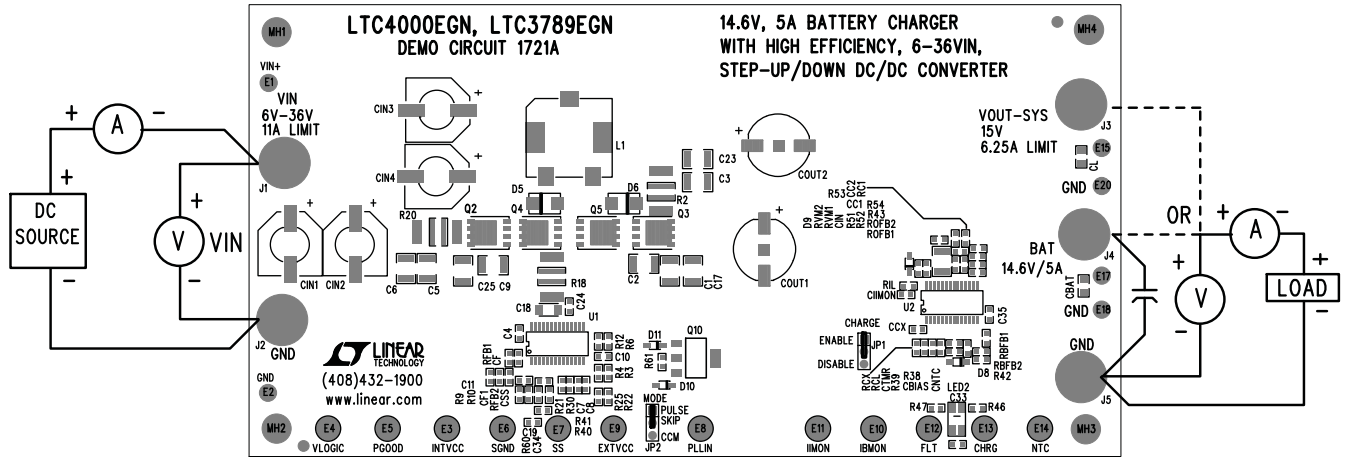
MH1

LTC4000EGN, LTC3789EGN
DEMO CIRCUIT 1721A

14.6V, 5A BATTERY CHARGER
WITH HIGH EFFICIENCY, 6-36VIN,
STEP-UP/DOWN DC/DC CONVERTER

MH4

VIN+
E1
VIN
6V-36V
11A LIMIT
J1

+ A –

+
DC
SOURCE
–

+
V VIN
–

CIN3
CIN4
L1
C23
C3
COUT2
R20
Q2
Q4
D5
Q5
D6
R2
Q3
CIN1
CIN2
C6
C5
C25
C9
R18
C2
C1
C17
COUT1
C24
C18
U1
C4
RFB1
CF
R12
R6
C10
R4
R3
C11
R10
R9
CF1
RFB2
CSS
R21
R30
C7
C8
R25
R22
R41
R40
R60
C19
C34
D11
Q10
R61
D10
MODE
PULSE
SKIP
CCM
JP2

J2
GND
GND
E2

LINEAR
TECHNOLOGY
(408)432-1900
www.linear.com

D9
RVM2
RVM1
CIN
R51
R52
CC1
R54
R43
R53
CC2
RC1
ROFB2
ROFB1
RIL
CIIMON
U2
C35
CHARGE
ENABLE
DISABLE
JP1
CCX
RBFB1
RBFB2
R42
D8
RCX
RCL
CTMR
R39
R38
CBIAS
CNTC
LED2
C33
R47
R46

VOUT-SYS
15V
6.25A LIMIT
J3
E15
CL
GND
E20
OR
BAT
14.6V/5A
J4
E17
CBAT
GND
E18
GND
J5

+ A –
+
V
–
+
LOAD
–

MH2
E4
VLOGIC
E5
PGOOD
E3
INTVCC
E6
SGND
E7
SS
E9
EXTVCC
E8
PLLIN
E11
IIMON
E10
IBMON
E12
FLT
E13
CHRG
E14
NTC
MH3